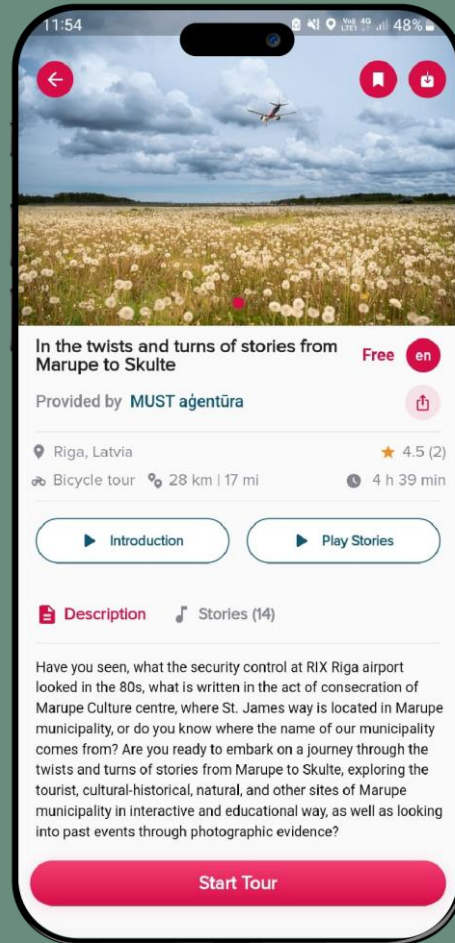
11:54

48%

In the twists and turns of stories from Marupe to Skulte

Free

en

Provided by MUST aģentūra

Riga, Latvia

4.5 (2)

Bicycle tour

28 km | 17 mi

4 h 39 min

Introduction

Play Stories

Description

Stories (14)

Have you seen, what the security control at RIX Riga airport looked in the 80s, what is written in the act of consecration of Marupe Culture centre, where St. James way is located in Marupe municipality, or do you know where the name of our municipality comes from? Are you ready to embark on a journey through the twists and turns of stories from Marupe to Skulte, exploring the tourist, cultural-historical, natural, and other sites of Marupe municipality in interactive and educational way, as well as looking into past events through photographic evidence?

Start Tour